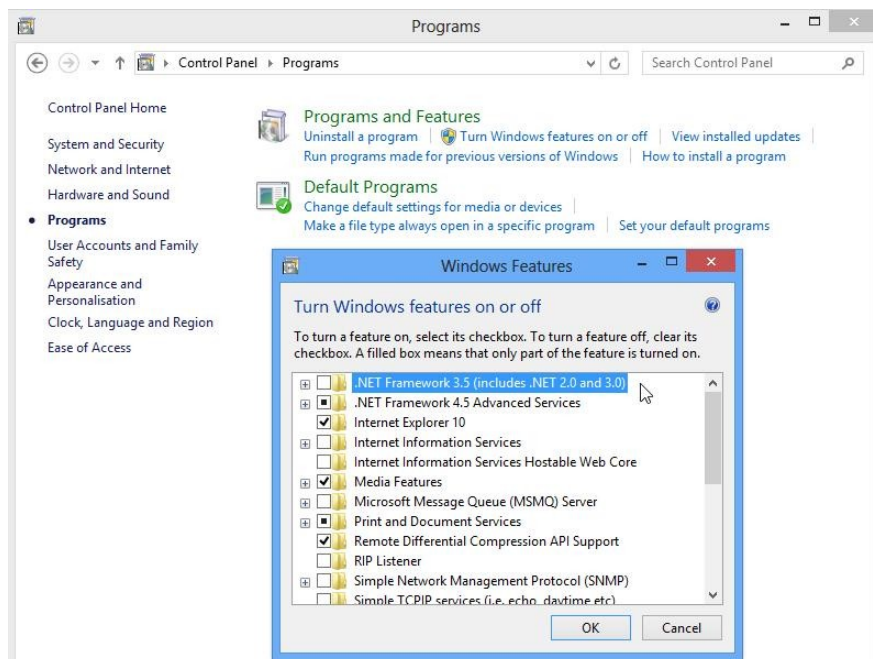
Programs

Control Panel › Programs

Search Control Panel

Control Panel Home

System and Security

Network and Internet

Hardware and Sound

Programs

User Accounts and Family Safety

Appearance and Personalisation

Clock, Language and Region

Ease of Access

Programs and Features

Uninstall a program | Turn Windows features on or off | View installed updates | Run programs made for previous versions of Windows | How to install a program

Default Programs

Change default settings for media or devices | Make a file type always open in a specific program | Set your default programs

Windows Features

Turn Windows features on or off

To turn a feature on, select its checkbox. To turn a feature off, clear its checkbox. A filled box means that only part of the feature is turned on.

.NET Framework 3.5 (includes .NET 2.0 and 3.0)
.NET Framework 4.5 Advanced Services
Internet Explorer 10
Internet Information Services
Internet Information Services Hostable Web Core
Media Features
Microsoft Message Queue (MSMQ) Server
Print and Document Services
Remote Differential Compression API Support
RIP Listener
Simple Network Management Protocol (SNMP)
Simple TCPIP services (i.e. echo, daytime etc)

OK Cancel